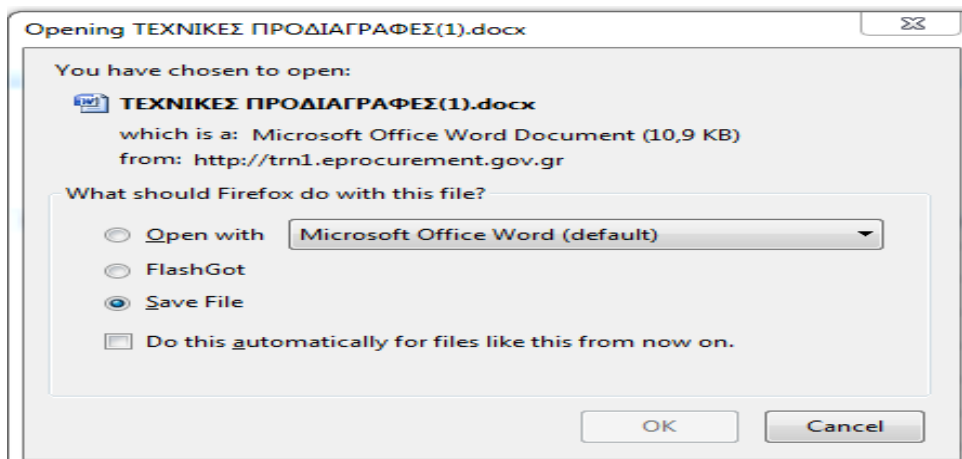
Opening ΤΕΧΝΙΚΕΣ ΠΡΟΔΙΑΓΡΑΦΕΣ(1).docx

You have chosen to open:

ΤΕΧΝΙΚΕΣ ΠΡΟΔΙΑΓΡΑΦΕΣ(1).docx

which is a: Microsoft Office Word Document (10,9 KB)
from: http://trn1.eprocurement.gov.gr

What should Firefox do with this file?

Open with Microsoft Office Word (default)

FlashGot

Save File

Do this automatically for files like this from now on.

OK Cancel